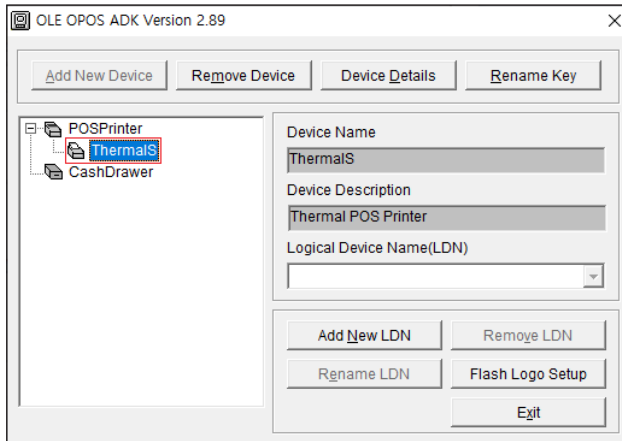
OLE OPOS ADK Version 2.89

×

Add New Device

Remove Device

Device Details

Rename Key

POSPrinter

ThermalS

CashDrawer

Device Name

ThermalS

Device Description

Thermal POS Printer

Logical Device Name(LDN)

Add New LDN

Remove LDN

Rename LDN

Flash Logo Setup

Exit